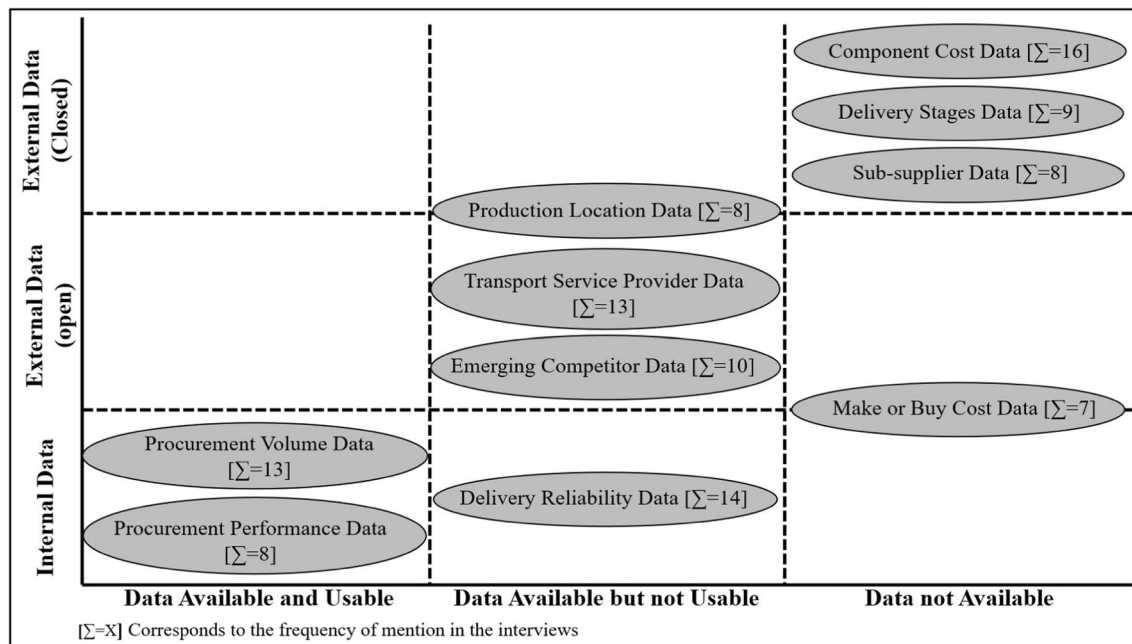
External Data (Closed)

External Data (open)

Internal Data

Component Cost Data [$\sum$=16]

Delivery Stages Data [$\sum$=9]

Sub-supplier Data [$\sum$=8]

Production Location Data [$\sum$=8]

Transport Service Provider Data [$\sum$=13]

Emerging Competitor Data [$\sum$=10]

Make or Buy Cost Data [$\sum$=7]

Procurement Volume Data [$\sum$=13]

Delivery Reliability Data [$\sum$=14]

Procurement Performance Data [$\sum$=8]

Data Available and Usable

Data Available but not Usable

Data not Available

[$\sum$=X] Corresponds to the frequency of mention in the interviews